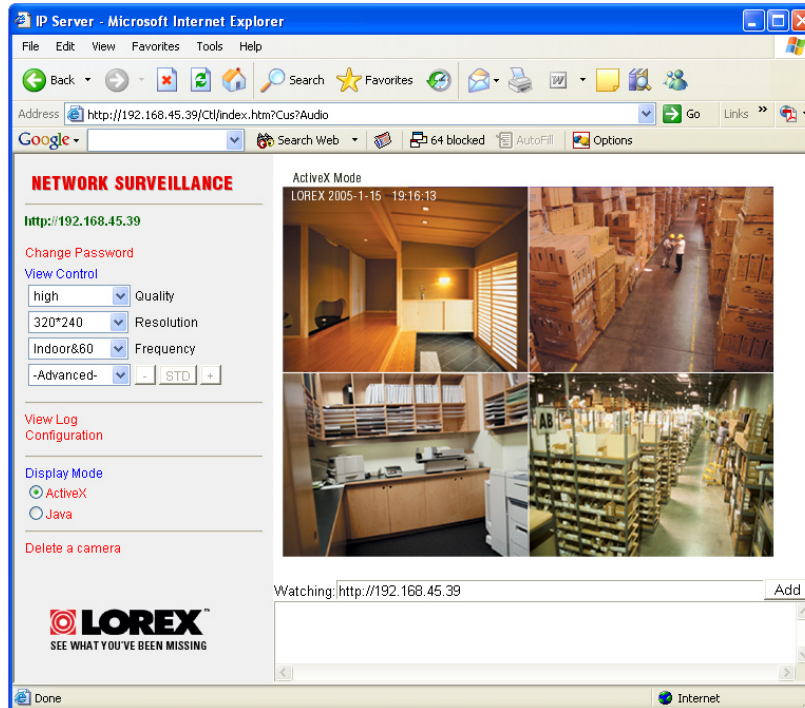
IP Server - Microsoft Internet Explorer

File Edit View Favorites Tools Help

Back Search Favorites

Address http://192.168.45.39/Ctl/index.htm?Cus?Audio Go Links »

Google Search Web 64 blocked AutoFill Options

NETWORK SURVEILLANCE

http://192.168.45.39

Change Password
View Control

high Quality
320*240 Resolution
Indoor&60 Frequency
-Advanced- - STD +

View Log
Configuration

Display Mode
ActiveX
Java

Delete a camera

LOREX™
SEE WHAT YOU'VE BEEN MISSING

ActiveX Mode

LOREX 2005-1-15 19:16:13

AB

Watching: http://192.168.45.39 Add

Done Internet